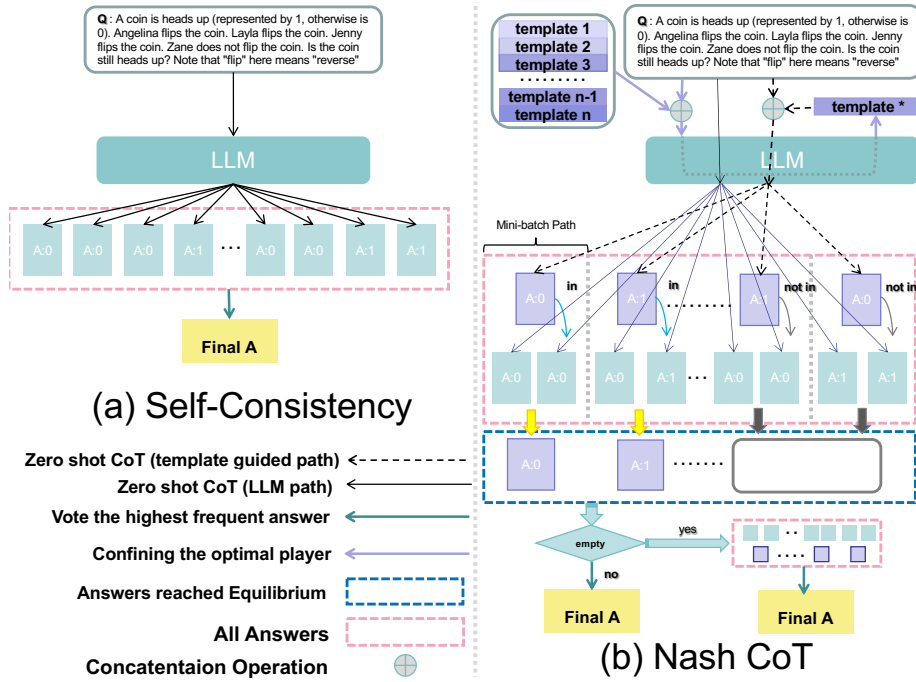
Q: A coin is heads up (represented by 1, otherwise is 0). Angelina flips the coin. Layla flips the coin. Jenny flips the coin. Zane does not flip the coin. Is the coin still heads up? Note that "flip" here means "reverse"

LLM

A:0 A:0 A:0 A:1 ··· A:0 A:0 A:1 A:1

Final A

(a) Self-Consistency

template 1
template 2
template 3
·········
template n-1
template n

Q: A coin is heads up (represented by 1, otherwise is 0). Angelina flips the coin. Layla flips the coin. Jenny flips the coin. Zane does not flip the coin. Is the coin still heads up? Note that "flip" here means "reverse"

template *

LLM

Mini-batch Path

A:0 in A:1 in ········ A:1 not in A:0 not in

A:0 A:0 A:0 A:1 ··· A:0 A:0 A:1 A:1

A:0 A:1 ·······

empty yes no

Final A Final A

(b) Nash CoT

Zero shot CoT (template guided path)
Zero shot CoT (LLM path)
Vote the highest frequent answer
Confining the optimal player
Answers reached Equilibrium
All Answers
Concatentaion Operation